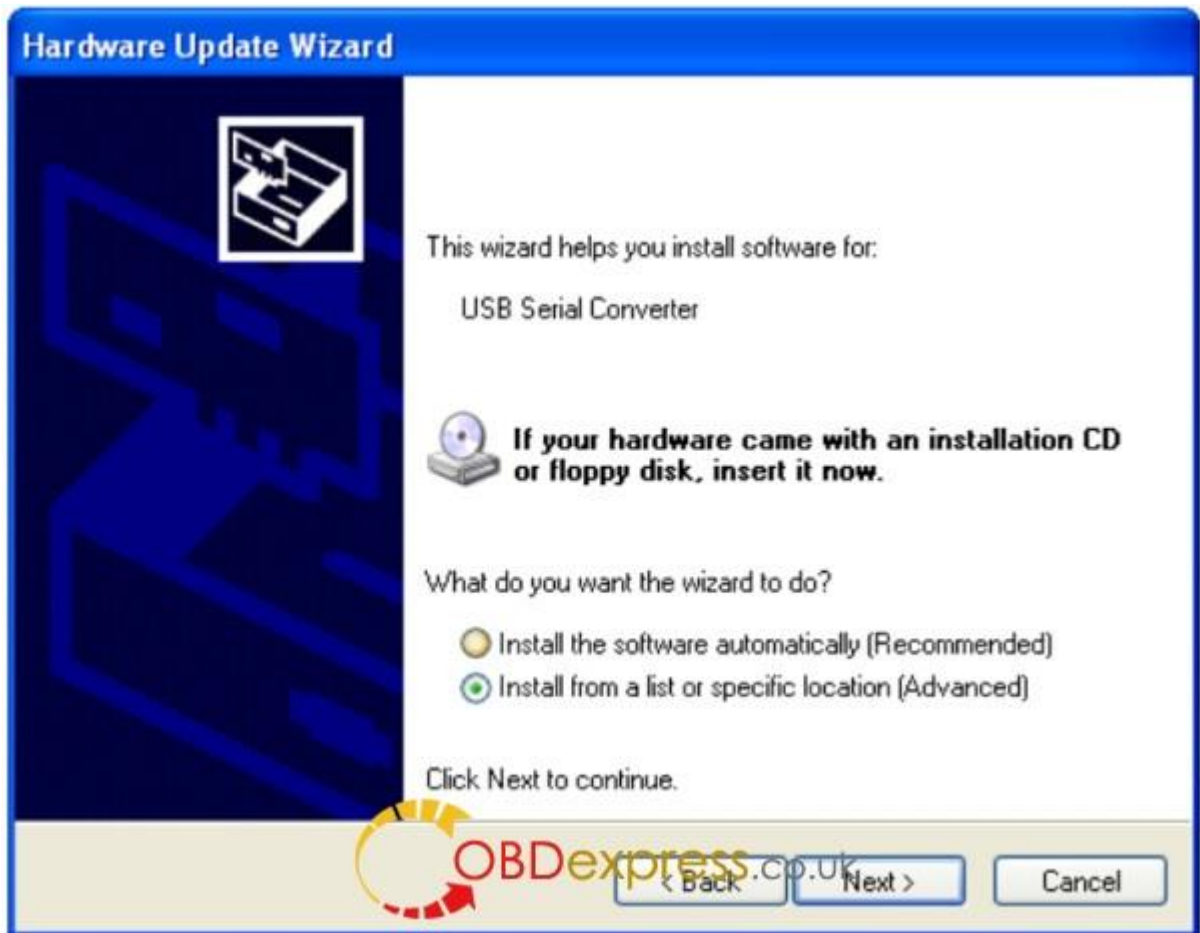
Hardware Update Wizard

This wizard helps you install software for:

USB Serial Converter

If your hardware came with an installation CD or floppy disk, insert it now.

What do you want the wizard to do?

Install the software automatically (Recommended)

Install from a list or specific location (Advanced)

Click Next to continue.

OBDexpress.co.uk

< Back

Next >

Cancel